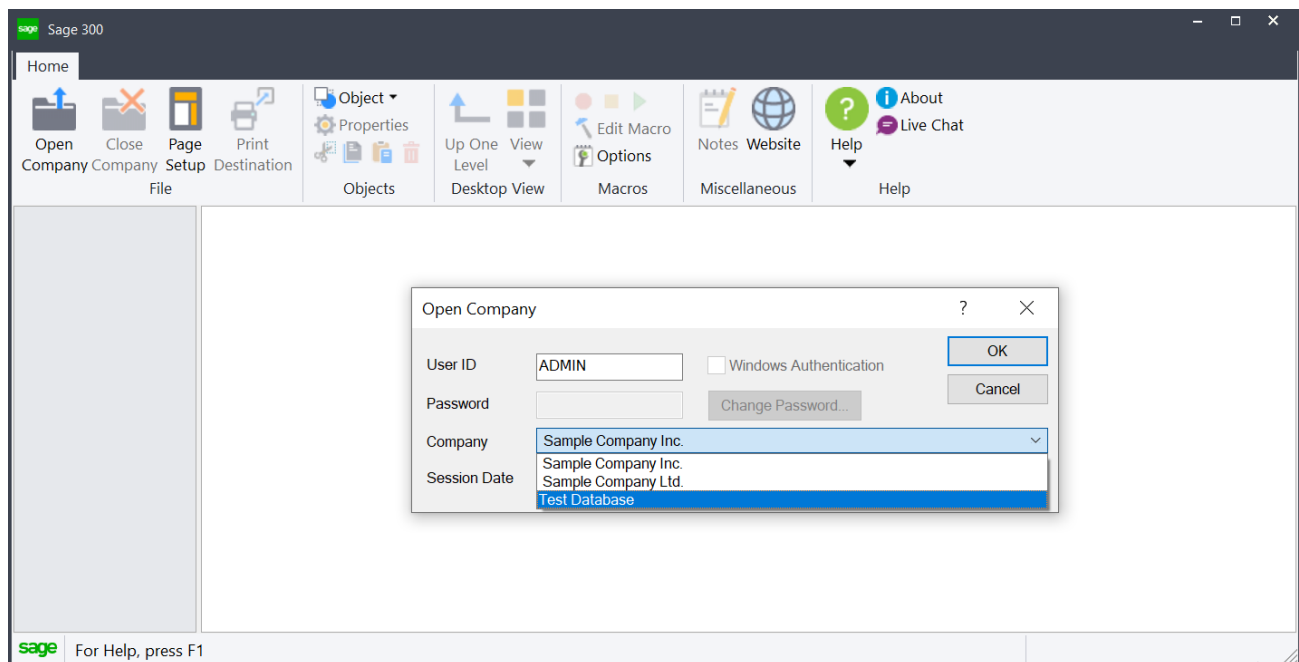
sage Sage 300

Home

Open Company Close Company Page Setup Print Destination
File

Object
Properties
Objects

Up One Level View
Desktop View

Edit Macro
Options
Macros

Notes Website
Miscellaneous

Help
About
Live Chat
Help

Open Company ? X

User ID ADMIN
Windows Authentication
OK
Cancel
Password
Change Password...
Company Sample Company Inc.
Session Date
Sample Company Inc.
Sample Company Ltd.
Test Database

sage For Help, press F1